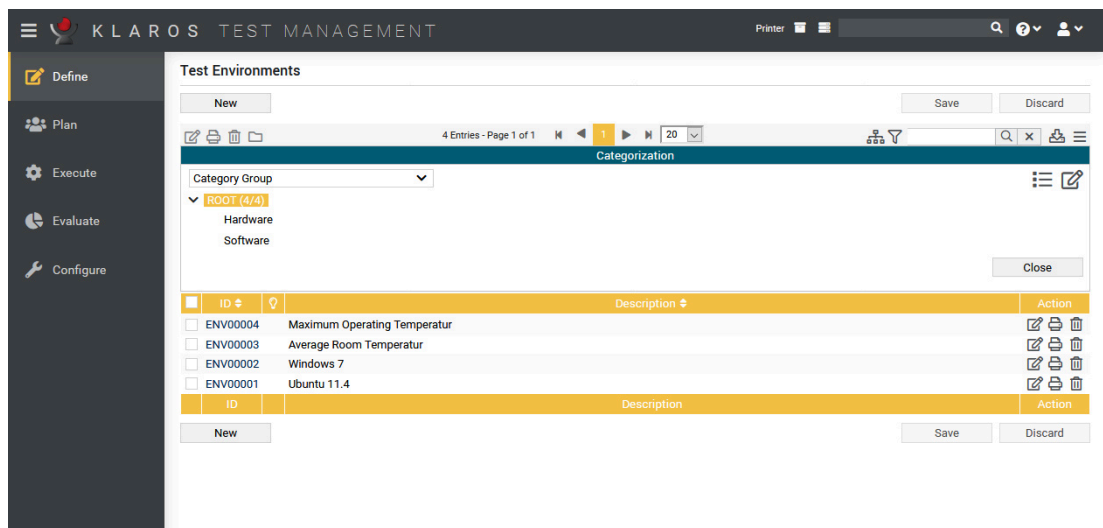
KLAROS TEST MANAGEMENT

Printer

Define

Plan

Execute

Evaluate

Configure

Test Environments

New

Save

Discard

4 Entries - Page 1 of 1

1

20

Categorization

Category Group

ROOT (4/4)

Hardware

Software

Close

| | ID | | Description | Action |
|---|---|---|---|---|
| | ENV00004 | | Maximum Operating Temperatur | |
| | ENV00003 | | Average Room Temperatur | |
| | ENV00002 | | Windows 7 | |
| | ENV00001 | | Ubuntu 11.4 | |
| | ID | | Description | Action |

New

Save

Discard